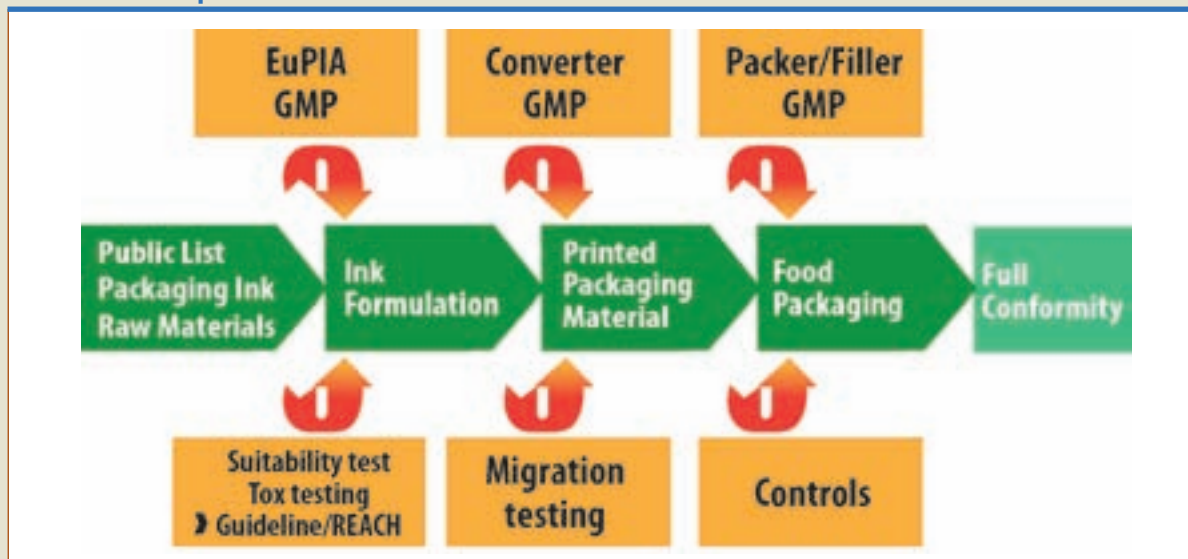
EuPIA GMP

Converter GMP

Packer/Filler GMP

Public List Packaging Ink Raw Materials

Ink Formulation

Printed Packaging Material

Food Packaging

Full Conformity

Suitability test
Tox testing
› Guideline/REACH

Migration testing

Controls